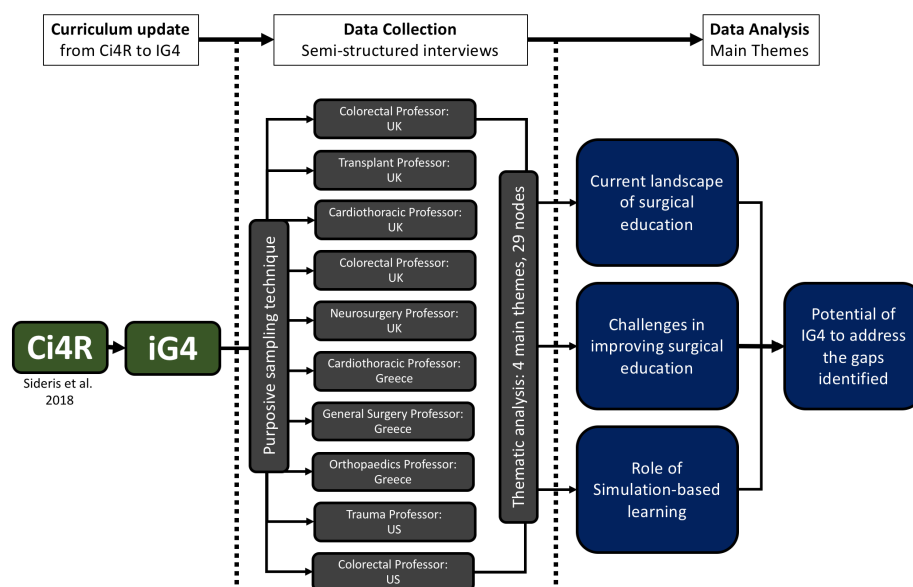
Curriculum update from Ci4R to IG4

Data Collection Semi-structured interviews

Data Analysis Main Themes

Ci4R

Sideris et al. 2018

iG4

Purposive sampling technique

Colorectal Professor: UK

Transplant Professor: UK

Cardiothoracic Professor: UK

Colorectal Professor: UK

Neurosurgery Professor: UK

Cardiothoracic Professor: Greece

General Surgery Professor: Greece

Orthopaedics Professor: Greece

Trauma Professor: US

Colorectal Professor: US

Thematic analysis: 4 main themes, 29 nodes

Current landscape of surgical education

Challenges in improving surgical education

Role of Simulation-based learning

Potential of IG4 to address the gaps identified